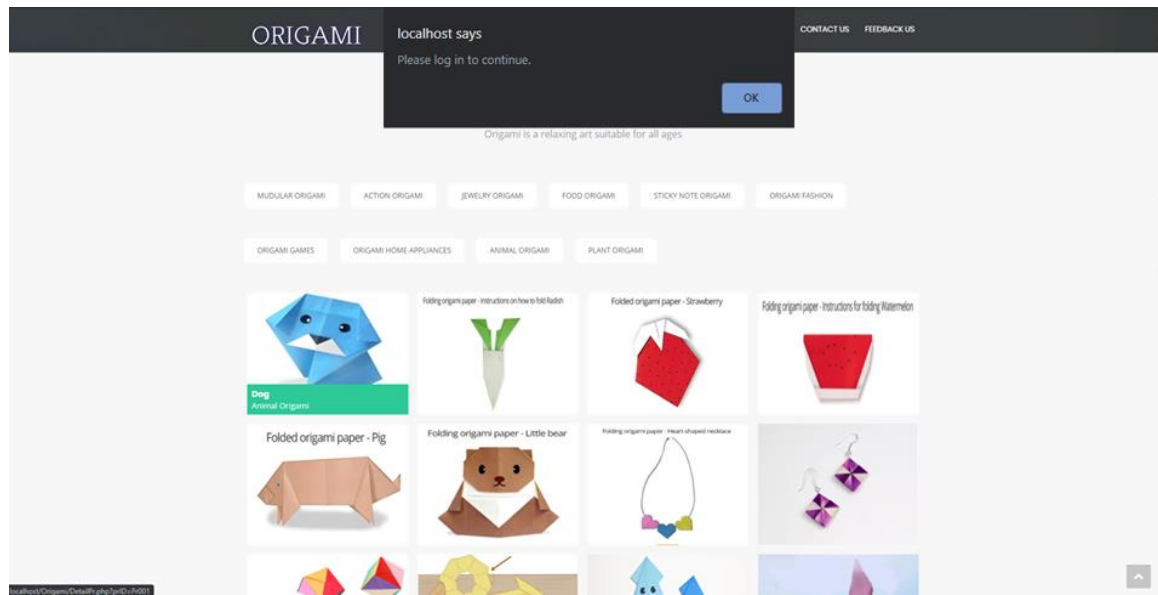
ORIGAMI

localhost says
Please log in to continue.
OK

CONTACT US FEEDBACK US

Origami is a relaxing art suitable for all ages

MUDULAR ORIGAMI
ACTION ORIGAMI
JEWELRY ORIGAMI
FOOD ORIGAMI
STICKY NOTE ORIGAMI
ORIGAMI FASHION
ORIGAMI GAMES
ORIGAMI HOME APPLIANCES
ANIMAL ORIGAMI
PLANT ORIGAMI

Dog
Animal Origami

Folding origami paper - Instructions on how to fold Radish

Folded origami paper - Strawberry

Folding origami paper - Instructions for folding Watermelon

Folded origami paper - Pig

Folding origami paper - Little bear

Folding origami paper - Heart-shaped necklace

localhost/Origami/DetailPr.php?prID=Pr001